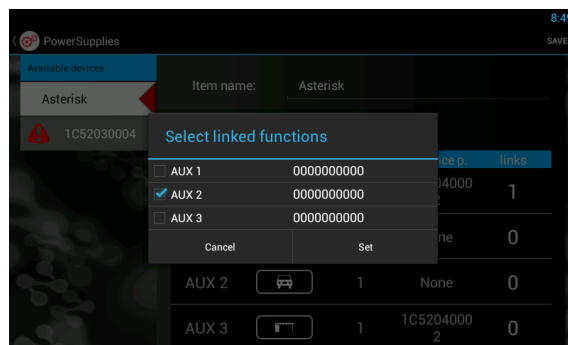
8:4

PowerSupplies

SAVE

Available devices

Asterisk

1C52030004

Item name:

Asterisk

Select linked functions

AUX 1

0000000000

AUX 2

0000000000

AUX 3

0000000000

Cancel

Set

ce p.

links

204000 2

1

ne

0

AUX 2

1

None

0

AUX 3

1

1C5204000 2

0